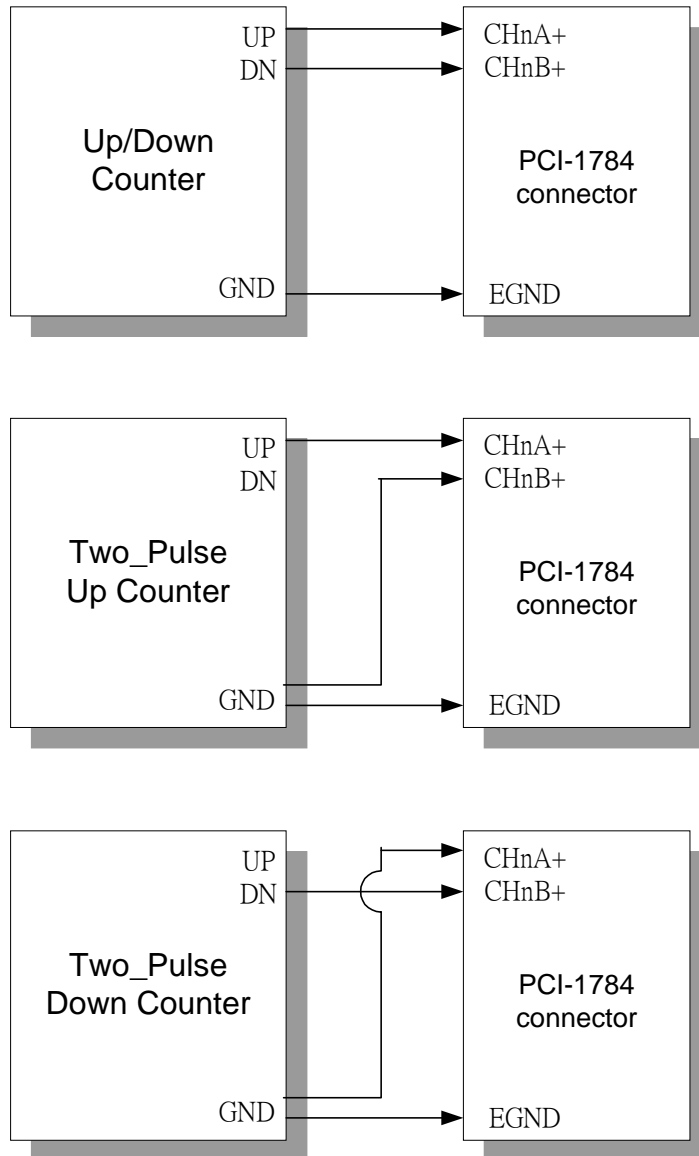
UP
DN
Up/Down Counter
GND

CHnA+
CHnB+
PCI-1784 connector
EGND

UP
DN
Two_Pulse Up Counter
GND

CHnA+
CHnB+
PCI-1784 connector
EGND

UP
DN
Two_Pulse Down Counter
GND

CHnA+
CHnB+
PCI-1784 connector
EGND